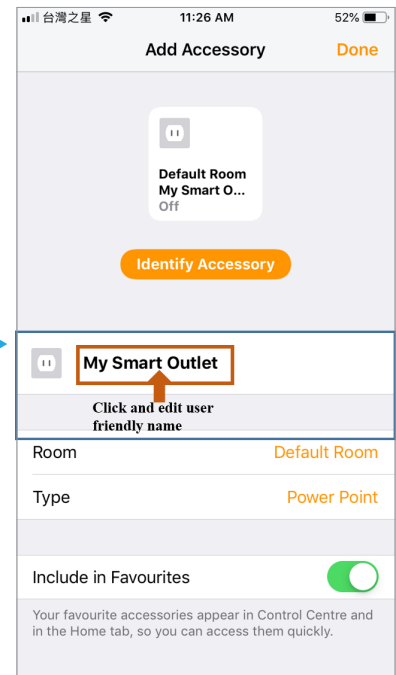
台灣之星 11:26 AM 52%

Add Accessory Done

Default Room
My Smart O...
Off

Identify Accessory

My Smart Outlet

Click and edit user friendly name

Room Default Room

Type Power Point

Include in Favourites

Your favourite accessories appear in Control Centre and in the Home tab, so you can access them quickly.